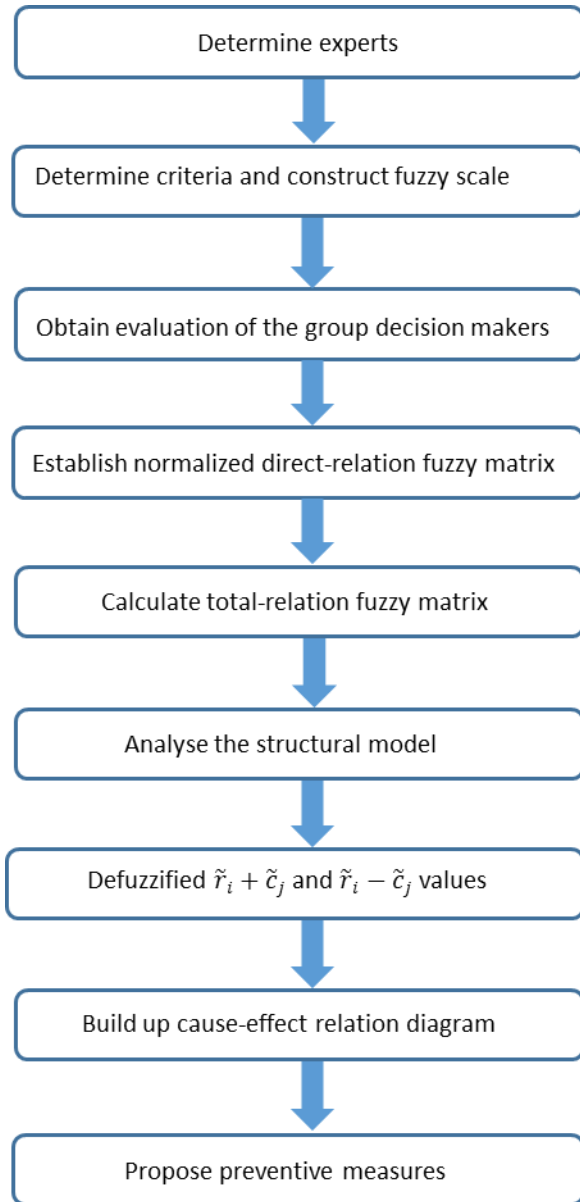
Determine experts

Determine criteria and construct fuzzy scale

Obtain evaluation of the group decision makers

Establish normalized direct-relation fuzzy matrix

Calculate total-relation fuzzy matrix

Analyse the structural model

Defuzzified $\tilde{r}_i + \tilde{c}_j$ and $\tilde{r}_i - \tilde{c}_j$ values

Build up cause-effect relation diagram

Propose preventive measures